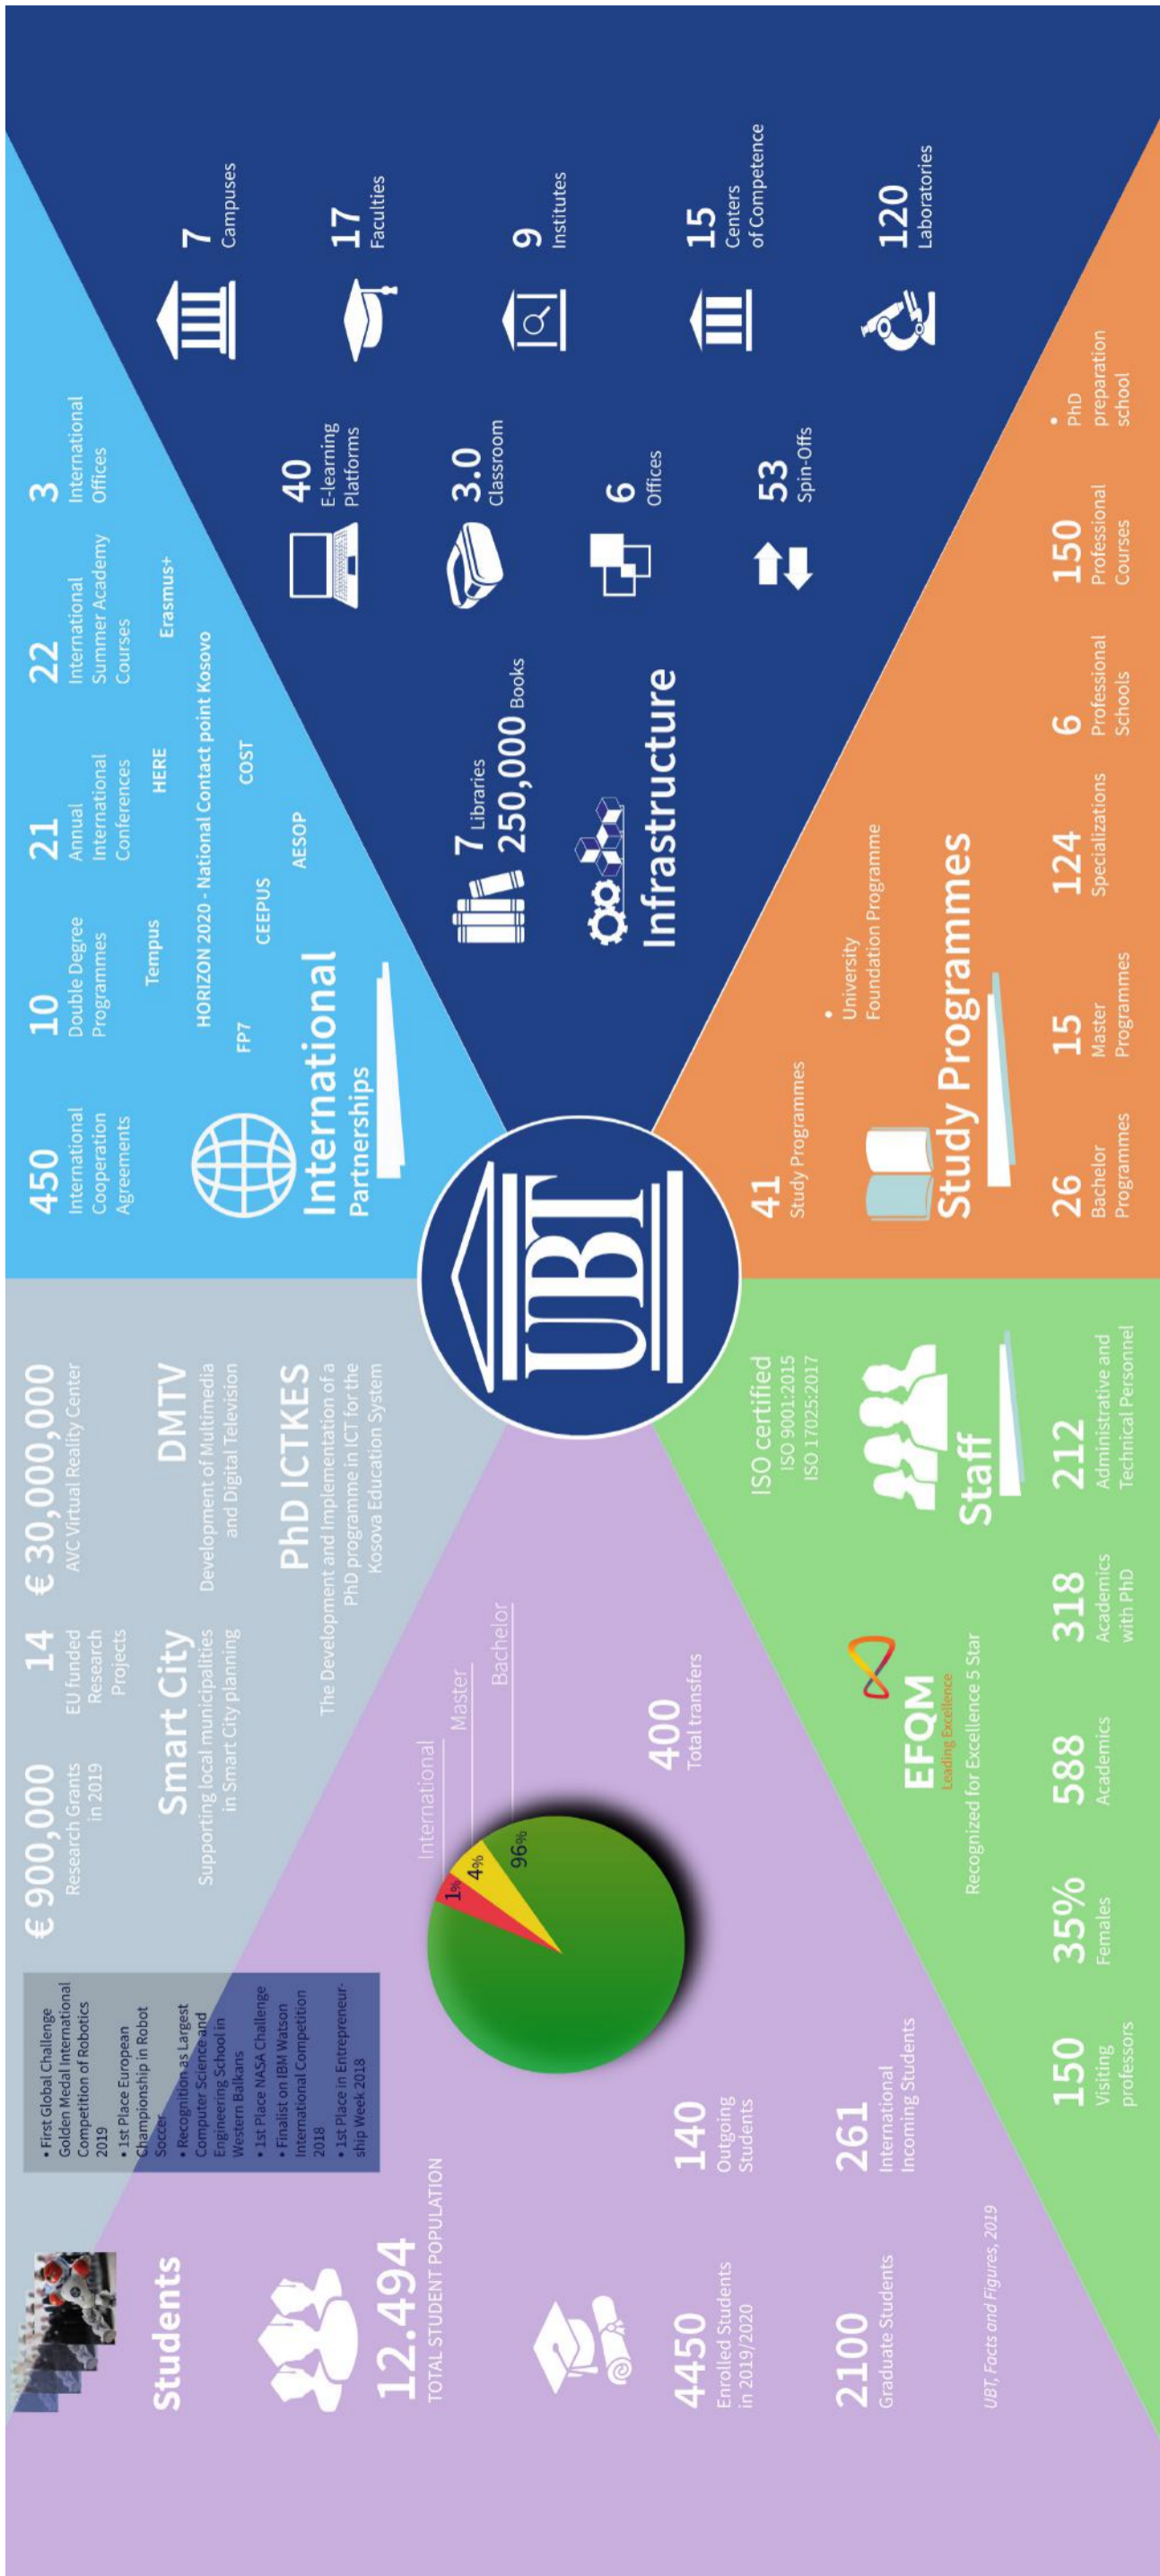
Students

12.494
TOTAL STUDENT POPULATION

• First Global Challenge Golden Medal International Competition of Robotics 2019
• 1st Place European Championship in Robot Soccer
• Recognition as Largest Computer Science and Engineering School in Western Balkans
• 1st Place NASA Challenge
• Finalist on IBM Watson International Competition 2018
• 1st Place in Entrepreneurship Week 2018

4450
Enrolled Students in 2019/2020

2100
Graduate Students

140
Outgoing Students

261
International Incoming Students

1%
4%
96%
International
Master
Bachelor

400
Total transfers

UBT, Facts and Figures, 2019

€ 900,000
Research Grants in 2019

14
EU funded Research Projects

€ 30,000,000
AVC Virtual Reality Center

Smart City
Supporting local municipalities in Smart City planning

DMTV
Development of Multimedia and Digital Television

PhD ICTKES
The Development and Implementation of a PhD programme in ICT for the Kosova Education System

450
International Cooperation Agreements

10
Double Degree Programmes

21
Annual International Conferences

22
International Summer Academy Courses

3
International Offices

Tempus
HERE
Erasmus+
HORIZON 2020 - National Contact point Kosovo
FP7
CEEPUS
COST
AESOP

International
Partnerships

7
Campuses

17
Faculties

9
Institutes

15
Centers of Competence

120
Laboratories

40
E-learning Platforms

3.0
Classroom

6
Offices

53
Spin-Offs

7 Libraries
250,000 Books

Infrastructure

UBT

41
Study Programmes

• University Foundation Programme

Study Programmes

26
Bachelor Programmes

15
Master Programmes

124
Specializations

6
Professional Schools

150
Professional Courses

• PhD preparation school

ISO certified
ISO 9001:2015
ISO 17025:2017

Staff

EFQM
Leading Excellence
Recognized for Excellence 5 Star

150
Visiting professors

35%
Females

588
Academics

318
Academics with PhD

212
Administrative and Technical Personnel